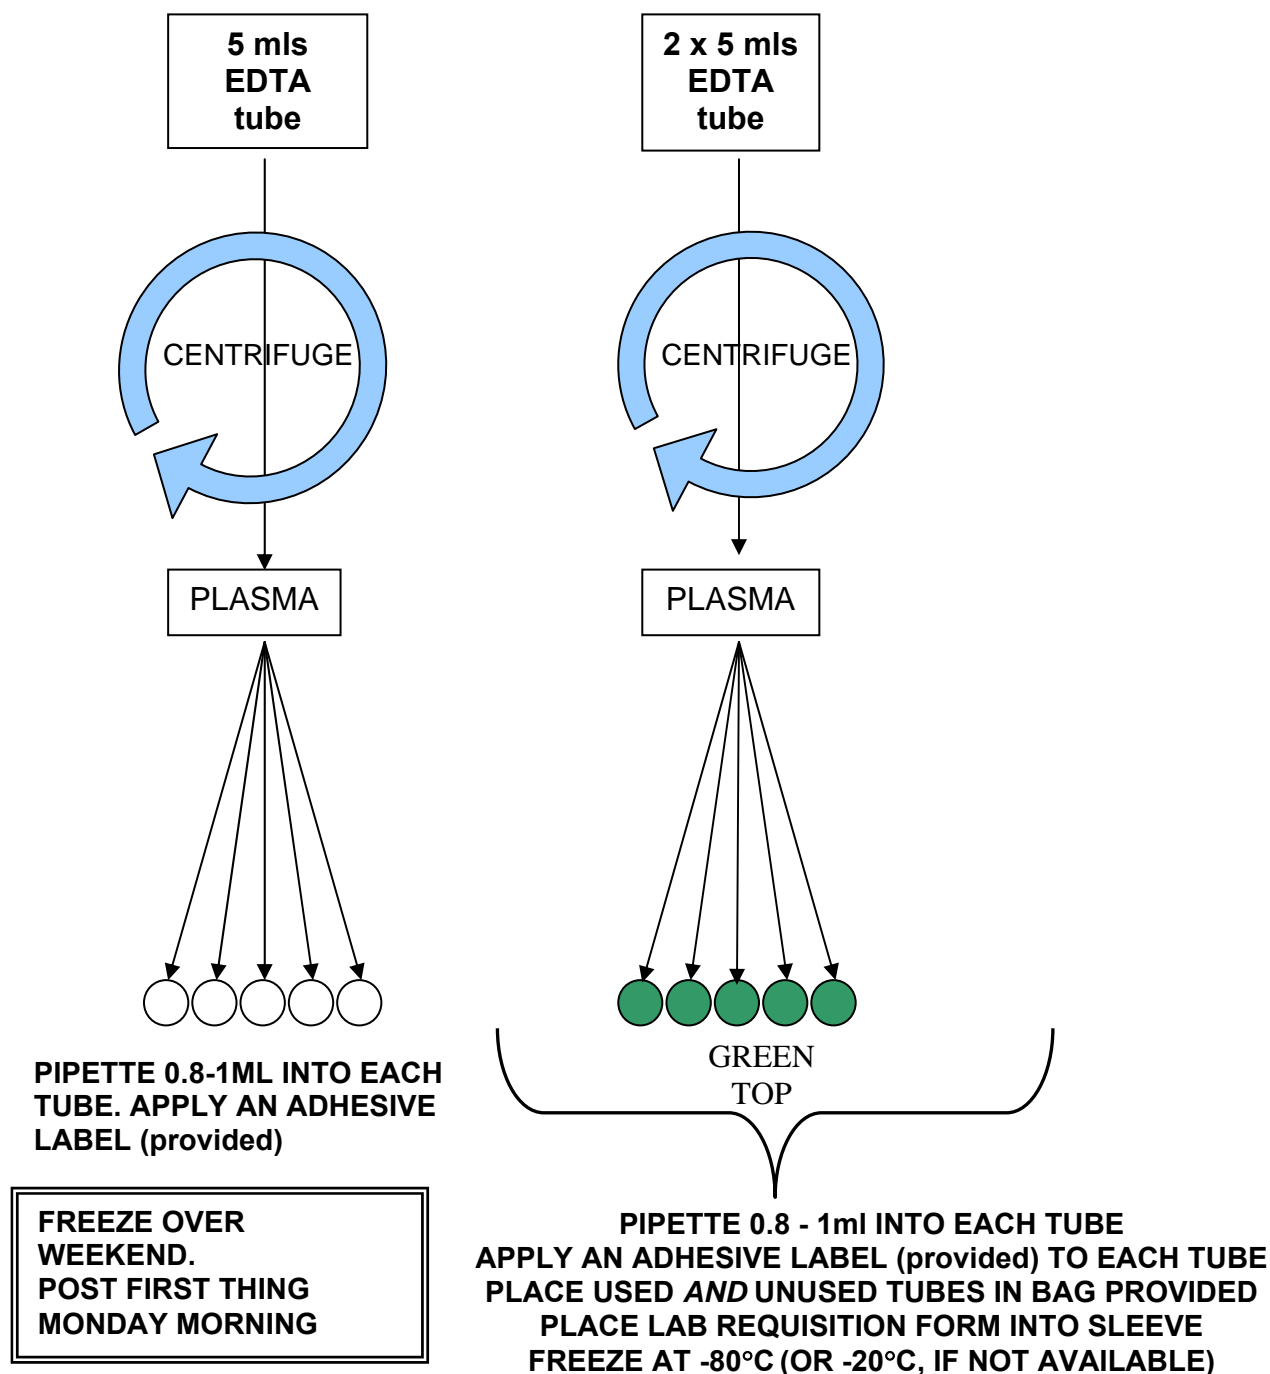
5 mls EDTA tube

CENTRIFUGE

PLASMA

PIPETTE 0.8-1ML INTO EACH TUBE. APPLY AN ADHESIVE LABEL (provided)

FREEZE OVER WEEKEND.
POST FIRST THING MONDAY MORNING

2 x 5 mls EDTA tube

CENTRIFUGE

PLASMA

GREEN TOP

PIPETTE 0.8 - 1ml INTO EACH TUBE
APPLY AN ADHESIVE LABEL (provided) TO EACH TUBE
PLACE USED AND UNUSED TUBES IN BAG PROVIDED
PLACE LAB REQUISITION FORM INTO SLEEVE
FREEZE AT -80°C (OR -20°C, IF NOT AVAILABLE)